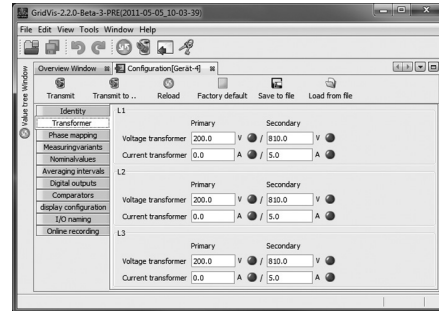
GridVis-2.2.0-Beta-3-PRE(2011-05-05_10-03-39)

File Edit View Tools Window Help

Value tree Window

Overview Window
Configuration[Gerät-4]

Transmit
Transmit to ..
Reload
Factory default
Save to file
Load from file

Identity
Transformer
Phase mapping
Measuringvariants
Nominalvalues
Averaging intervals
Digital outputs
Comparators
display configuration
I/O naming
Online recording

L1

| | Primary | | | Secondary | |
|---|---|---|---|---|---|
| Voltage transformer | 200.0 | V | / | 810.0 | V |
| Current transformer | 0.0 | A | / | 5.0 | A |

L2

| | Primary | | | Secondary | |
|---|---|---|---|---|---|
| Voltage transformer | 200.0 | V | / | 810.0 | V |
| Current transformer | 0.0 | A | / | 5.0 | A |

L3

| | Primary | | | Secondary | |
|---|---|---|---|---|---|
| Voltage transformer | 200.0 | V | / | 810.0 | V |
| Current transformer | 0.0 | A | / | 5.0 | A |